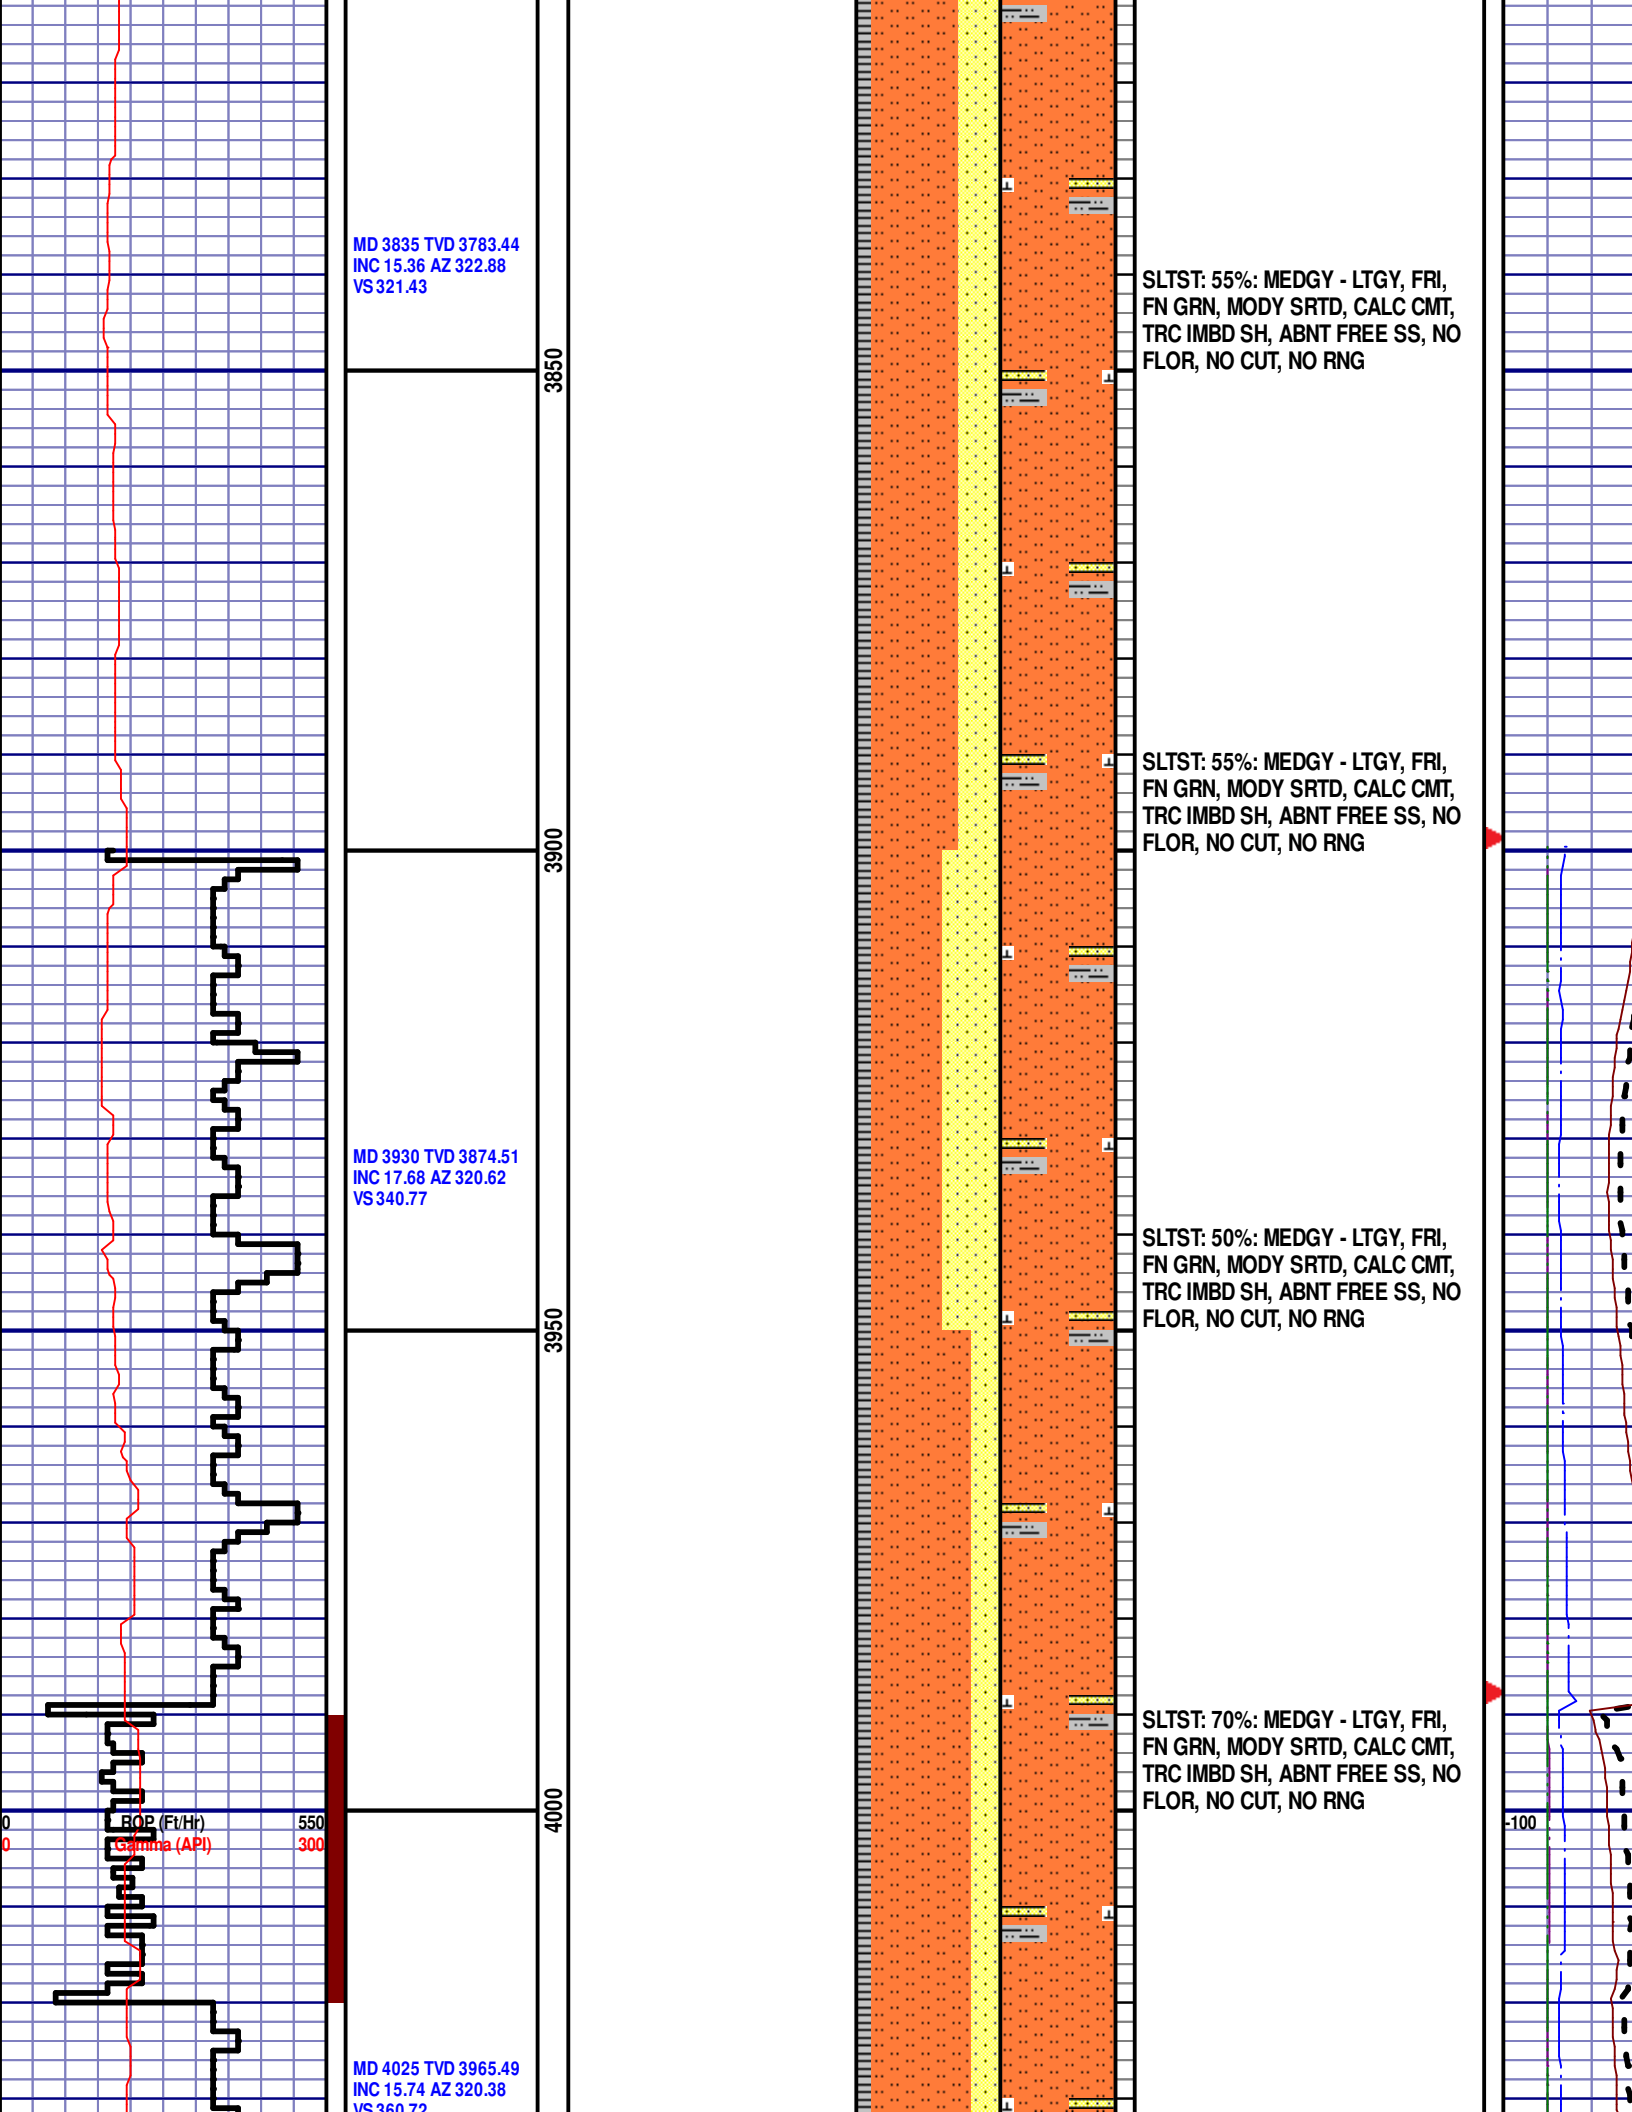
MD 3835 TVD 3783.44
INC 15.36 AZ 322.88
VS 321.43

3850

SLTST: 55%: MEDGY - LTGY, FRI, FN GRN, MODY SRTD, CALC CMT, TRC IMBD SH, ABNT FREE SS, NO FLOR, NO CUT, NO RNG

SLTST: 55%: MEDGY - LTGY, FRI, FN GRN, MODY SRTD, CALC CMT, TRC IMBD SH, ABNT FREE SS, NO FLOR, NO CUT, NO RNG

3900

MD 3930 TVD 3874.51
INC 17.68 AZ 320.62
VS 340.77

SLTST: 50%: MEDGY - LTGY, FRI, FN GRN, MODY SRTD, CALC CMT, TRC IMBD SH, ABNT FREE SS, NO FLOR, NO CUT, NO RNG

3950

SLTST: 70%: MEDGY - LTGY, FRI, FN GRN, MODY SRTD, CALC CMT, TRC IMBD SH, ABNT FREE SS, NO FLOR, NO CUT, NO RNG

0 ROP (Ft/Hr) 550
0 Gamma (API) 300

4000

-100

MD 4025 TVD 3965.49
INC 15.74 AZ 320.38
VS 360.72